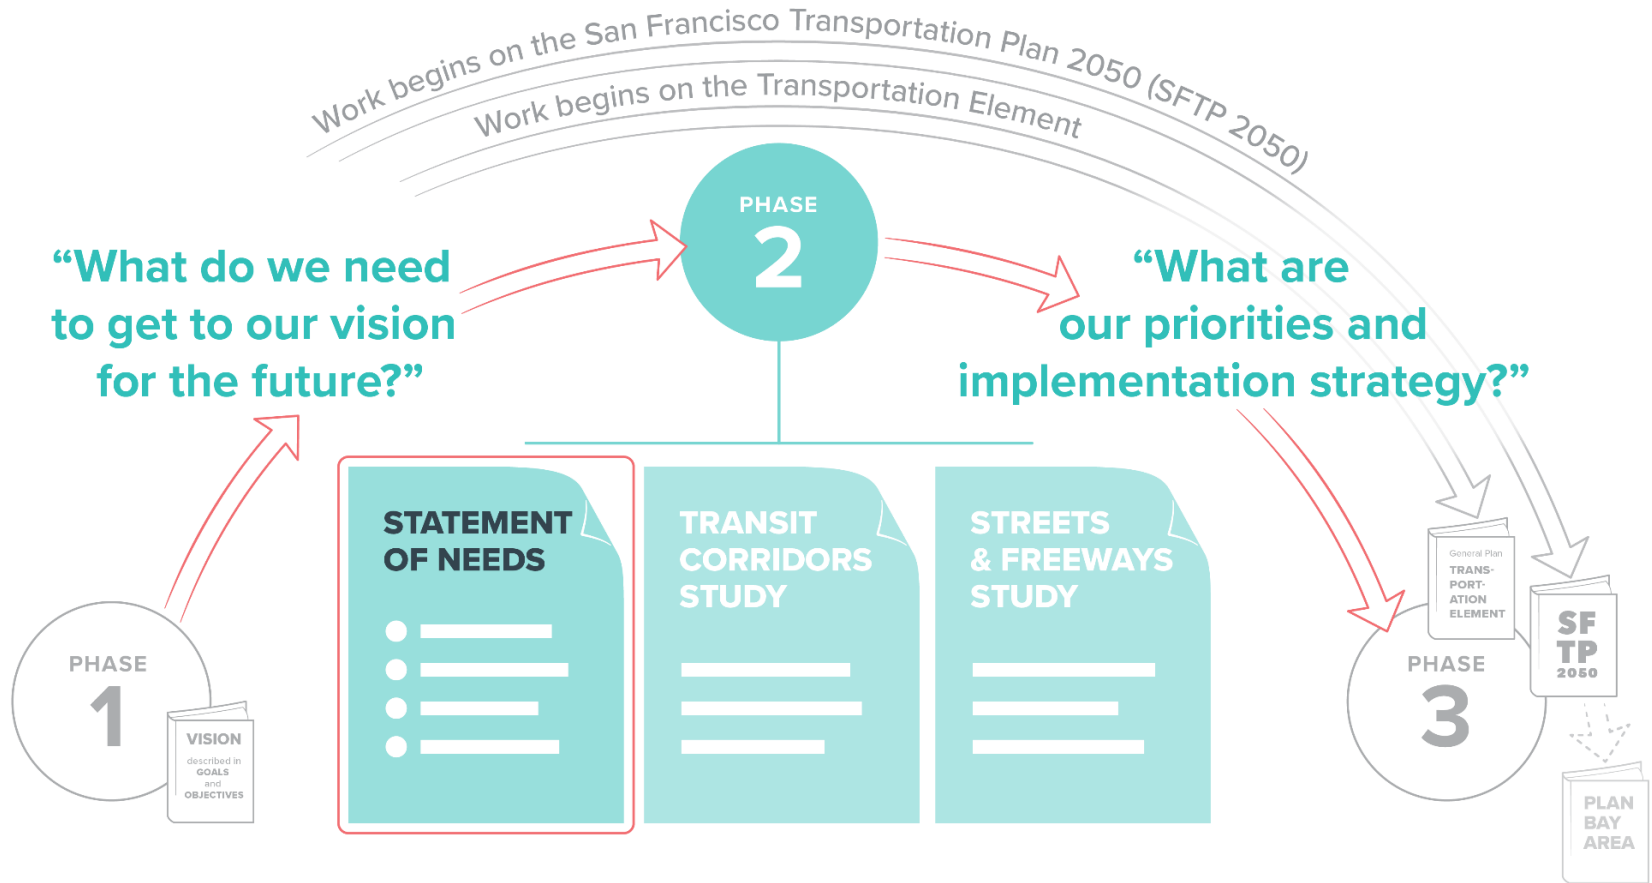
Work begins on the San Francisco Transportation Plan 2050 (SFTP 2050)

Work begins on the Transportation Element

PHASE 2

"What do we need to get to our vision for the future?"

"What are our priorities and implementation strategy?"

STATEMENT OF NEEDS

TRANSIT CORRIDORS STUDY

STREETS & FREEWAYS STUDY

PHASE 1

VISION described in GOALS and OBJECTIVES

General Plan TRANSPORTATION ELEMENT

SF TP 2050

PHASE 3

PLAN BAY AREA